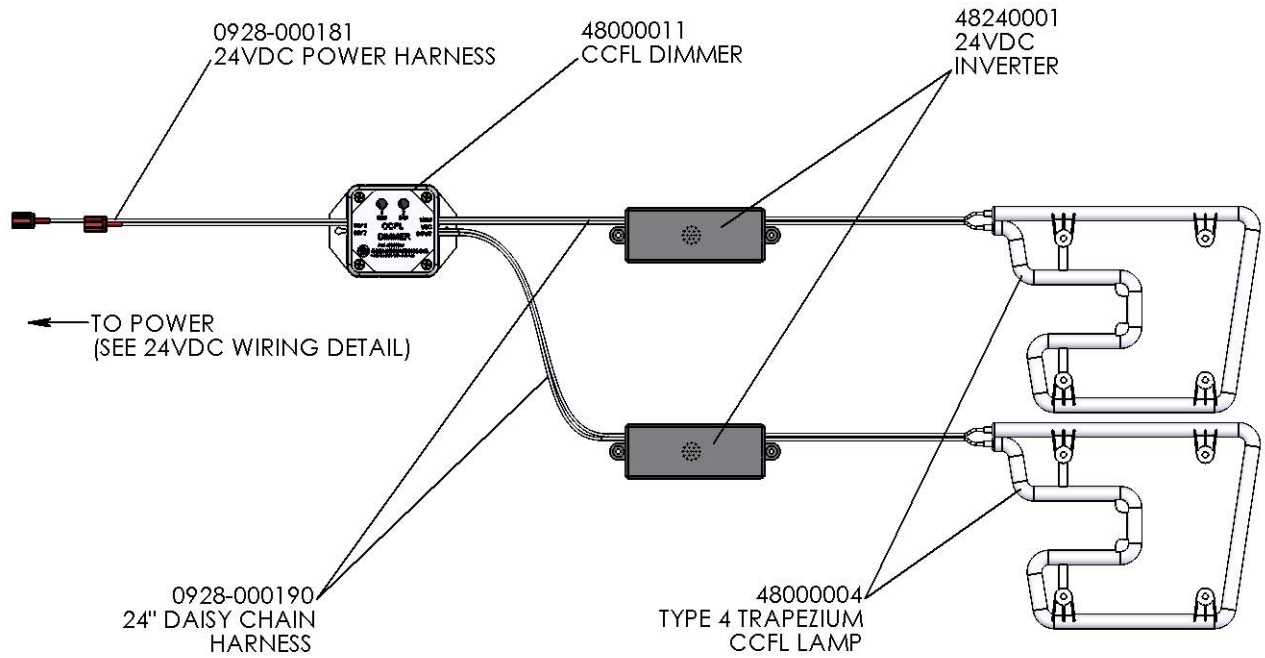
0928-000181
24VDC POWER HARNESS

48000011
CCFL DIMMER

48240001
24VDC
INVERTER

CCFL
DIMMER

TO POWER
(SEE 24VDC WIRING DETAIL)

0928-000190
24" DAISY CHAIN
HARNESS

48000004
TYPE 4 TRAPEZIUM
CCFL LAMP